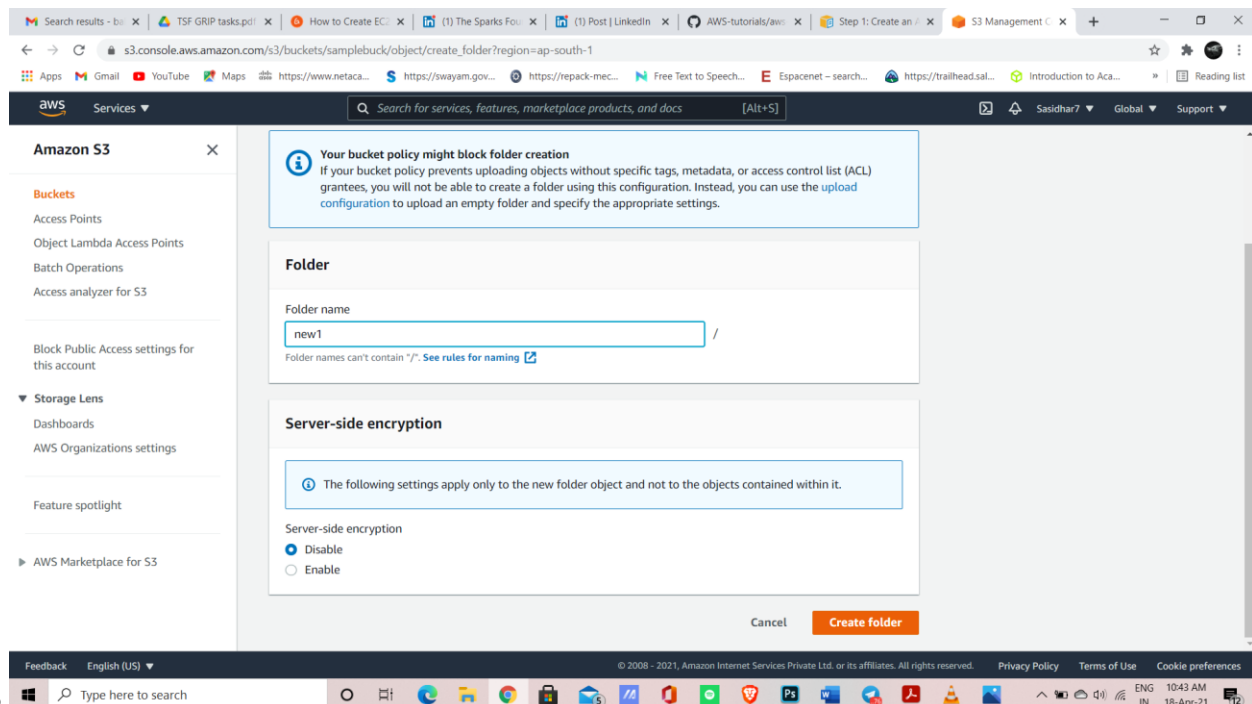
Search results - ba | TSF GRIP tasks.pdf | How to Create EC2 | (1) The Sparks Fou | (1) Post | LinkedIn | AWS-tutorials/aws | Step 1: Create an | S3 Management C

s3.console.aws.amazon.com/s3/buckets/samplebuck/object/create_folder?region=ap-south-1

Apps Gmail YouTube Maps https://www.netaca... https://swayam.gov... https://repack-mec... Free Text to Speech... Espacenet – search... https://trailhead.sal... Introduction to Aca... » Reading list

aws Services ▼ Search for services, features, marketplace products, and docs [Alt+S] Sasidhar7 ▼ Global ▼ Support ▼

Amazon S3

Buckets
Access Points
Object Lambda Access Points
Batch Operations
Access analyzer for S3

Block Public Access settings for this account

▼ Storage Lens
Dashboards
AWS Organizations settings

Feature spotlight

▶ AWS Marketplace for S3

Your bucket policy might block folder creation
If your bucket policy prevents uploading objects without specific tags, metadata, or access control list (ACL) grantees, you will not be able to create a folder using this configuration. Instead, you can use the upload configuration to upload an empty folder and specify the appropriate settings.

Folder

Folder name
new1 /
Folder names can't contain "/". See rules for naming

Server-side encryption

The following settings apply only to the new folder object and not to the objects contained within it.

Server-side encryption
Disable
Enable

Cancel Create folder

Feedback English (US) ▼ © 2008 - 2021, Amazon Internet Services Private Ltd. or its affiliates. All rights reserved. Privacy Policy Terms of Use Cookie preferences

Type here to search ENG IN 10:43 AM 18-Apr-21